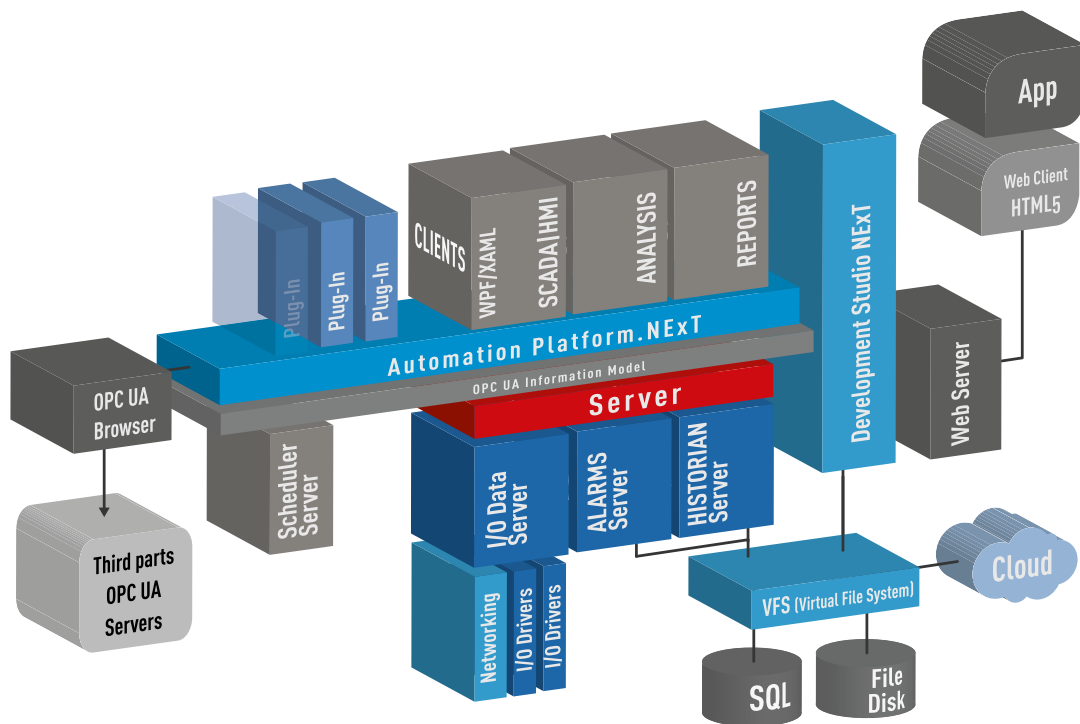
App

Web Client
HTML5

Plug-In
Plug-In
Plug-In

CLIENTS
WPF/XAML
SCADA/HMI
ANALYSIS
REPORTS

Development Studio NExT

Automation Platform.NExT
OPC UA Information Model

Server

OPC UA
Browser

Web Server

Scheduler
Server

I/O Data
Server

ALARMS
Server

HISTORIAN
Server

Third parts
OPC UA
Servers

Cloud

VFS (Virtual File System)

Networking
I/O Drivers
I/O Drivers

SQL

File
Disk